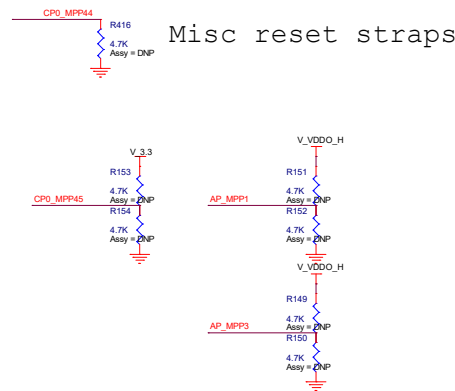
CP0_MPP44
R416
4.7K
Assy = DNP

Misc reset straps

V_3.3
R153
4.7K
Assy = DNP
CP0_MPP45
R154
4.7K
Assy = DNP

V_VDDO_H
R151
4.7K
AP_MPP1
Assy = DNP
R152
4.7K
Assy = DNP

V_VDDO_H
R149
4.7K
AP_MPP3
Assy = DNP
R150
4.7K
Assy = DNP